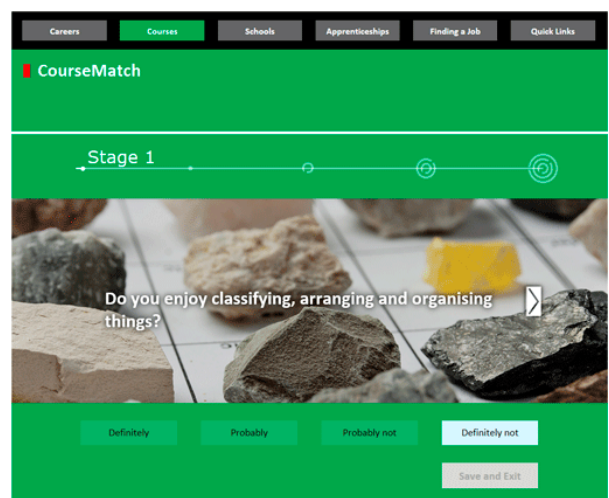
Careers Courses Schools Apprenticeships Finding a Job Quick Links

CourseMatch

Stage 1

Do you enjoy classifying, arranging and organising things?

Definitely Probably Probably not Definitely not

Save and Exit